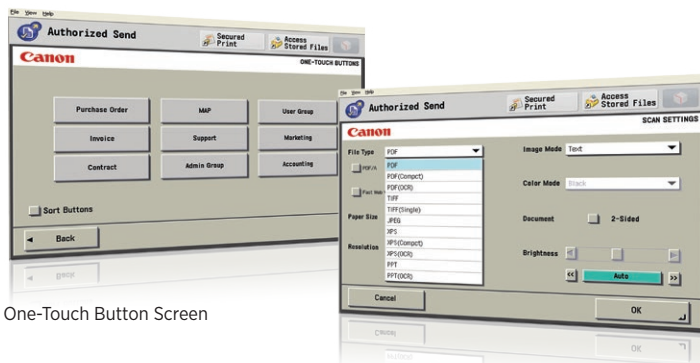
File View Help

Authorized Send

Secured Print

Access Stored Files

Canon

ONE-TOUCH BUTTONS

Purchase Order

MAP

User Group

Invoice

Support

Marketing

Contract

Admin Group

Accounting

Sort Buttons

Back

One-Touch Button Screen

File View Help

Authorized Send

Secured Print

Access Stored Files

Canon

SCAN SETTINGS

File Type

PDF

PDF/A

Fact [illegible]

Paper Size

Resolution

PDF
PDF(Compct)
PDF(OCR)
TIFF
TIFF(Single)
JPEG
XPS
XPS(Compct)
XPS(OCR)
PPT
PPT(OCR)

Image Mode

Text

Color Mode

Black

Document

2-Sided

Brightness

Auto

Cancel

OK